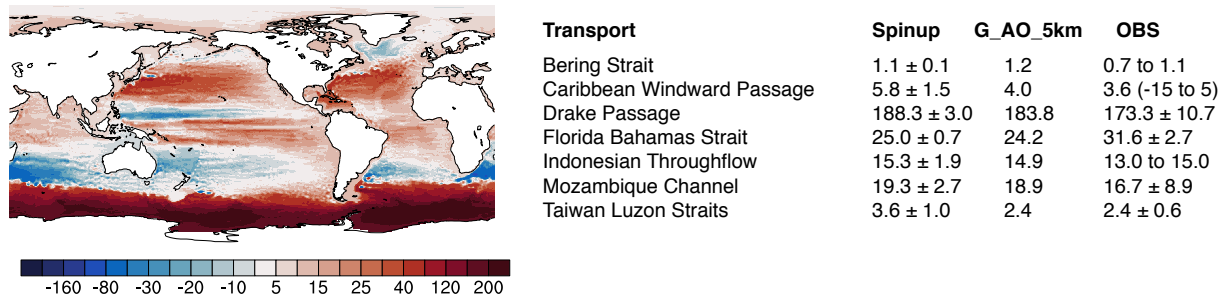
-160 -80 -30 -20 -10 5 15 25 40 120 200

| Transport | Spinup | G_AO_5km | OBS |
|---|---|---|---|
| Bering Strait | 1.1 ± 0.1 | 1.2 | 0.7 to 1.1 |
| Caribbean Windward Passage | 5.8 ± 1.5 | 4.0 | 3.6 (-15 to 5) |
| Drake Passage | 188.3 ± 3.0 | 183.8 | 173.3 ± 10.7 |
| Florida Bahamas Strait | 25.0 ± 0.7 | 24.2 | 31.6 ± 2.7 |
| Indonesian Throughflow | 15.3 ± 1.9 | 14.9 | 13.0 to 15.0 |
| Mozambique Channel | 19.3 ± 2.7 | 18.9 | 16.7 ± 8.9 |
| Taiwan Luzon Straits | 3.6 ± 1.0 | 2.4 | 2.4 ± 0.6 |